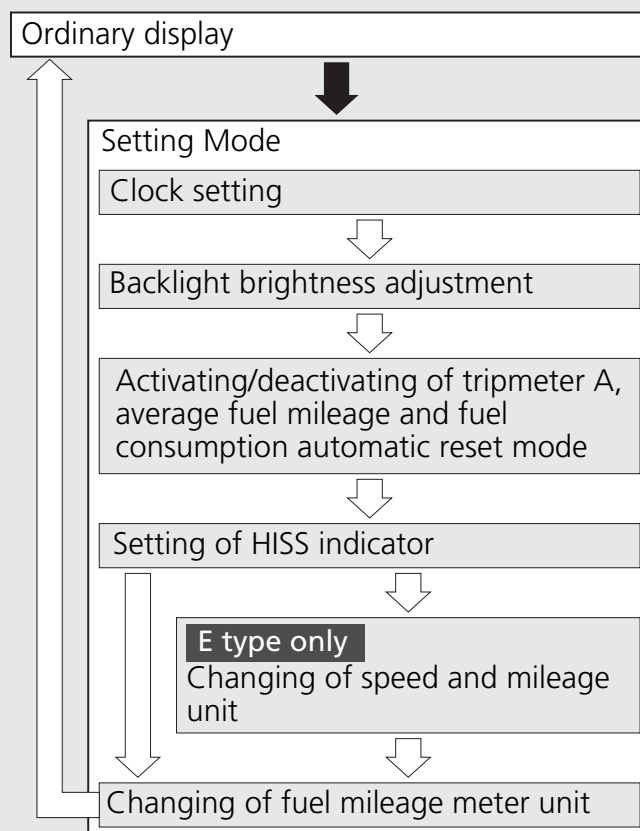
Ordinary display

Setting Mode

Clock setting

Backlight brightness adjustment

Activating/deactivating of tripmeter A, average fuel mileage and fuel consumption automatic reset mode

Setting of HISS indicator

E type only

Changing of speed and mileage unit

Changing of fuel mileage meter unit